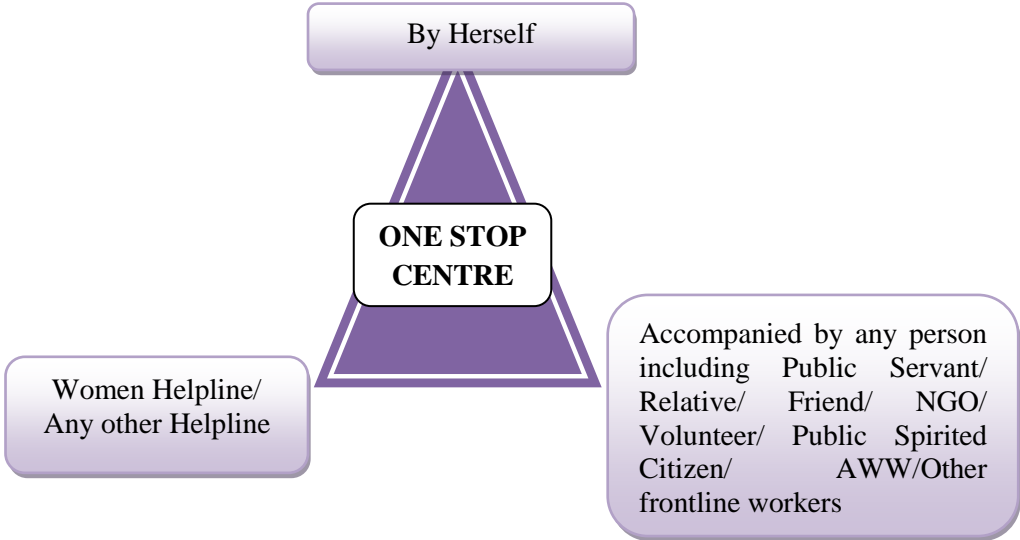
By Herself

ONE STOP CENTRE

Women Helpline/ Any other Helpline

Accompanied by any person including Public Servant/ Relative/ Friend/ NGO/ Volunteer/ Public Spirited Citizen/ AWW/Other frontline workers